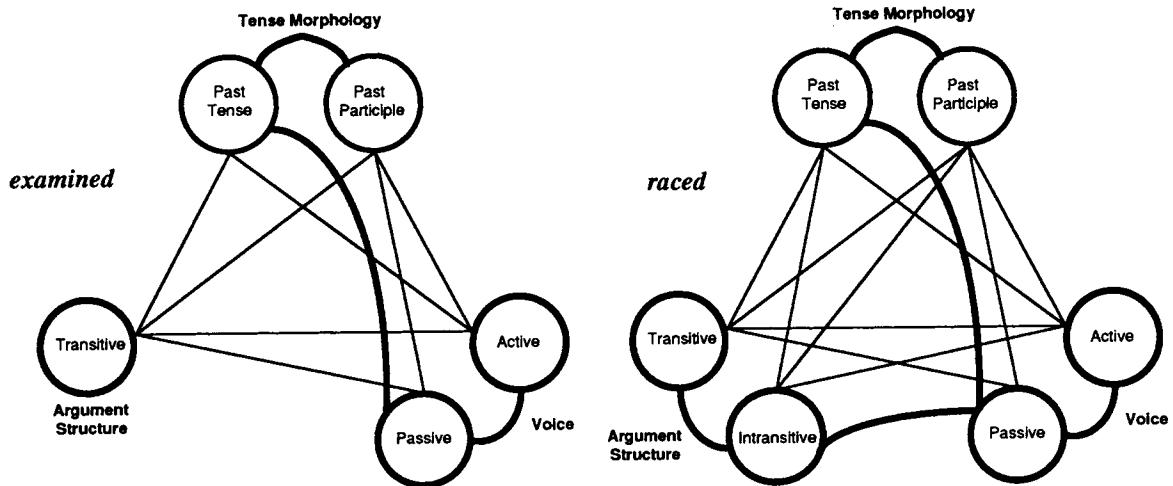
Tense Morphology

Past Tense

Past Participle

examined

Transitive

Active

Argument Structure

Passive

Voice

Tense Morphology

Past Tense

Past Participle

raced

Transitive

Active

Argument Structure

Intransitive

Passive

Voice